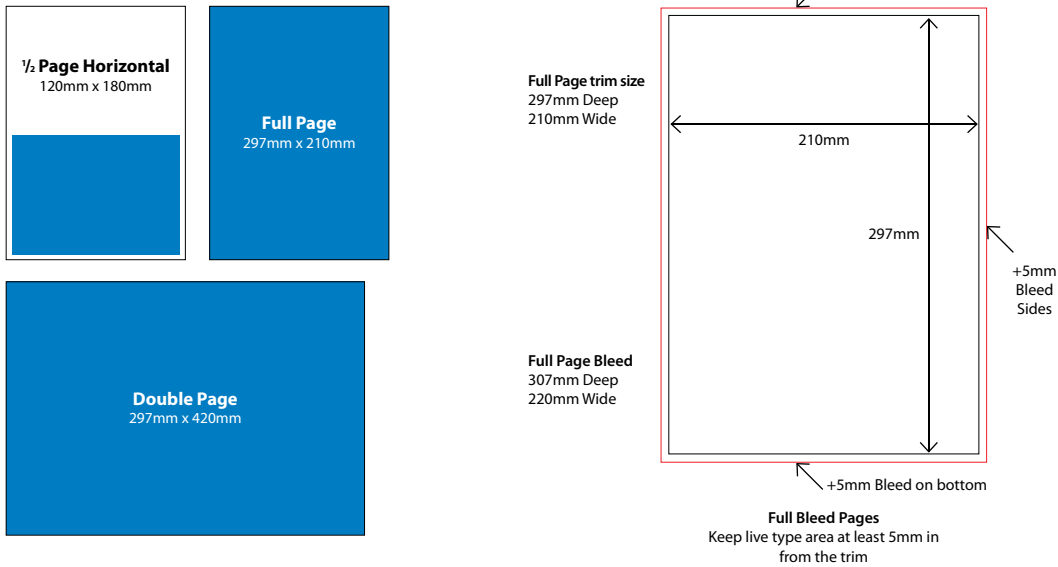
$\frac{1}{2}$ Page Horizontal
120mm x 180mm

Full Page
297mm x 210mm

Double Page
297mm x 420mm

Full Page trim size
297mm Deep
210mm Wide

210mm

297mm

+5mm
Bleed
Sides

Full Page Bleed
307mm Deep
220mm Wide

+5mm Bleed on bottom

Full Bleed Pages
Keep live type area at least 5mm in from the trim